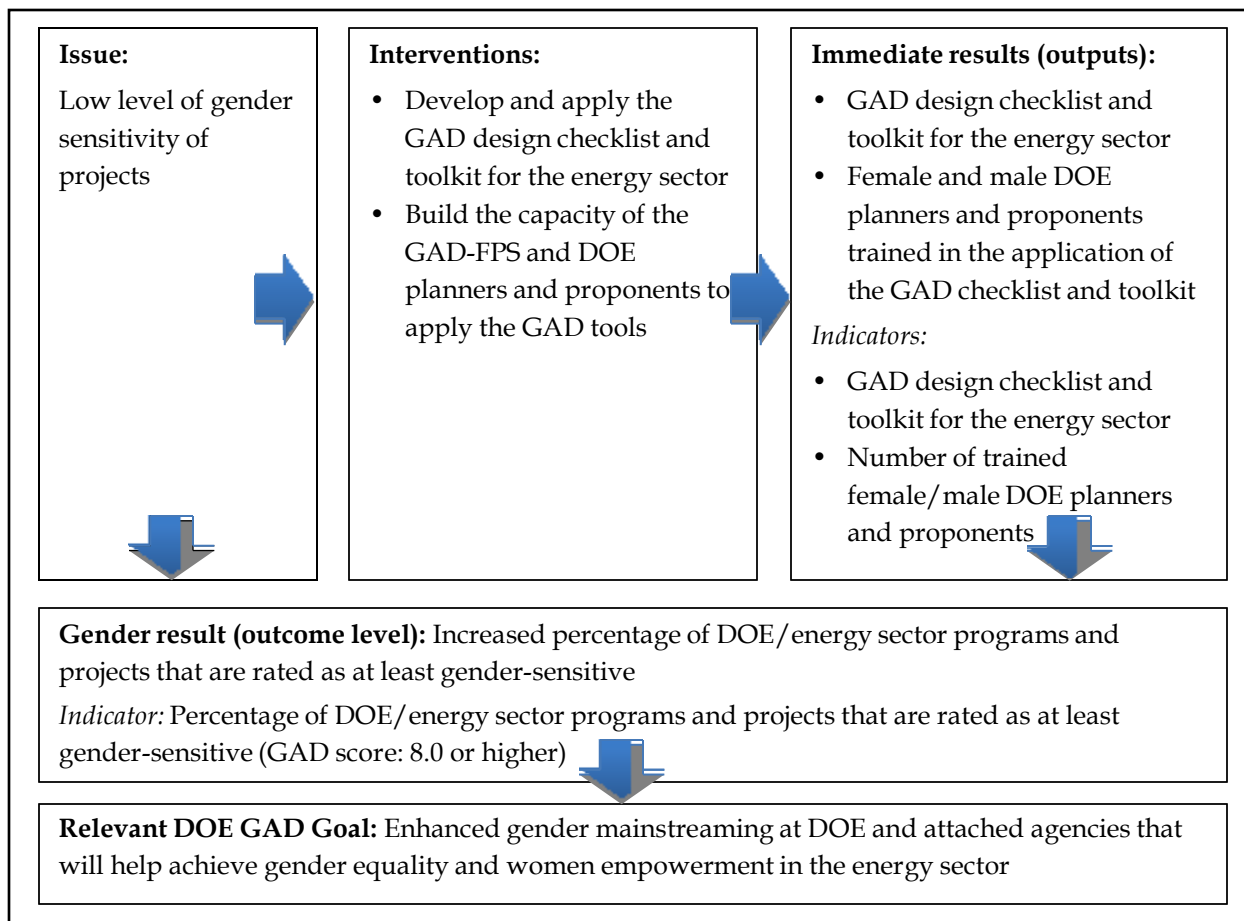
**Issue:**

Low level of gender sensitivity of projects

**Interventions:**

- Develop and apply the GAD design checklist and toolkit for the energy sector
- Build the capacity of the GAD-FPS and DOE planners and proponents to apply the GAD tools

**Immediate results (outputs):**

- GAD design checklist and toolkit for the energy sector
- Female and male DOE planners and proponents trained in the application of the GAD checklist and toolkit

*Indicators:*

- GAD design checklist and toolkit for the energy sector
- Number of trained female/male DOE planners and proponents

**Gender result (outcome level):** Increased percentage of DOE/energy sector programs and projects that are rated as at least gender-sensitive

*Indicator:* Percentage of DOE/energy sector programs and projects that are rated as at least gender-sensitive (GAD score: 8.0 or higher)

**Relevant DOE GAD Goal:** Enhanced gender mainstreaming at DOE and attached agencies that will help achieve gender equality and women empowerment in the energy sector